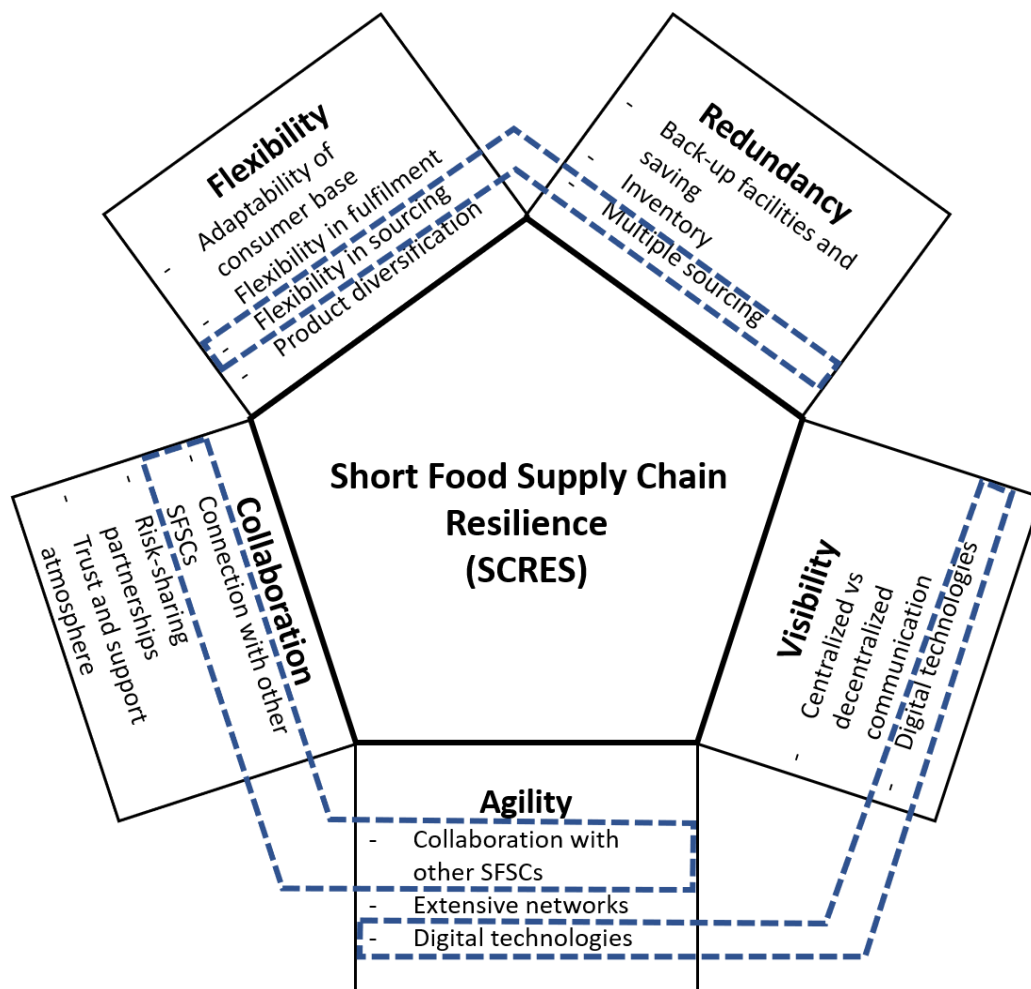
Short Food Supply Chain Resilience (SCRES)

Flexibility
- Adaptability of consumer base
- Flexibility in fulfilment
- Flexibility in sourcing
- Product diversification

Redundancy
- Back-up facilities and saving
- Inventory
- Multiple sourcing

Collaboration
- Connection with other SFSCs
- Risk-sharing partnerships
- Trust and support atmosphere

Visibility
- Centralized vs decentralized communication
- Digital technologies

Agility
- Collaboration with other SFSCs
- Extensive networks
- Digital technologies